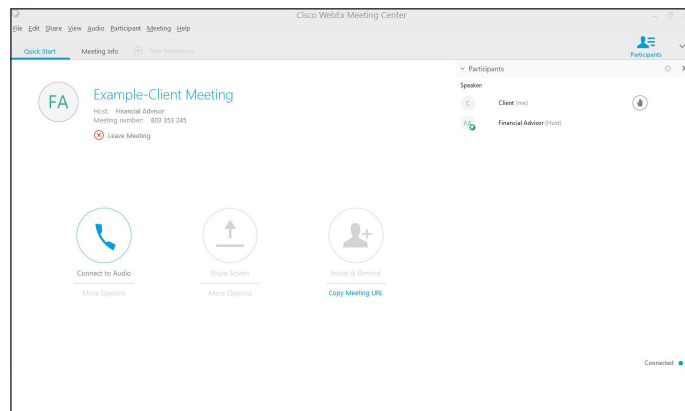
Cisco WebEx Meeting Center

File Edit Share View Audio Participant Meeting Help

Quick Start Meeting Info New Whiteboard

Participants

FA

Example-Client Meeting

Host: Financial Advisor
Meeting number: 803 353 245

Leave Meeting

Participants

Speaker:

C Client (me)

FA Financial Advisor (Host)

Connect to Audio

More Options

Share Screen

More Options

Invite & Remind

Copy Meeting URL

Connected